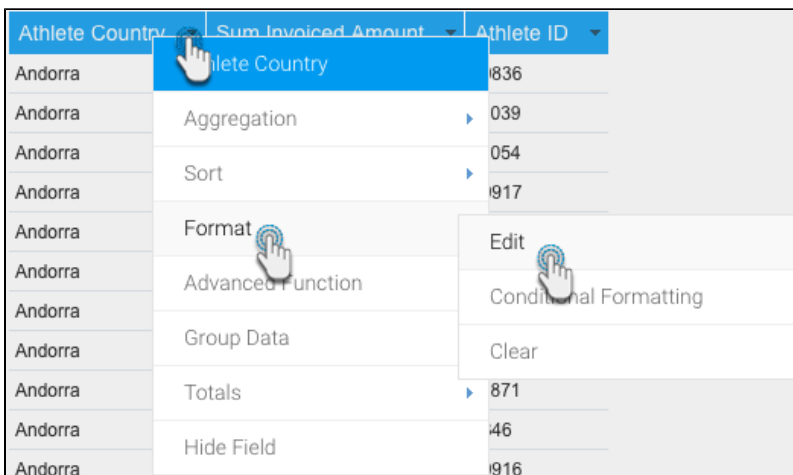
| Athlete Country | Sum Invoiced Amount | Athlete ID |
|---|---|---|
| Andorra | | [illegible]836 |
| Andorra | | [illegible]039 |
| Andorra | | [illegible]054 |
| Andorra | | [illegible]917 |
| Andorra | | |
| Andorra | | |
| Andorra | | |
| Andorra | | |
| Andorra | | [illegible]871 |
| Andorra | | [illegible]46 |
| Andorra | | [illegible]916 |

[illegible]hlete Country
Aggregation
Sort
Format
Advanced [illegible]unction
Group Data
Totals
Hide Field

Edit
Condit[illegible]al Formatting
Clear